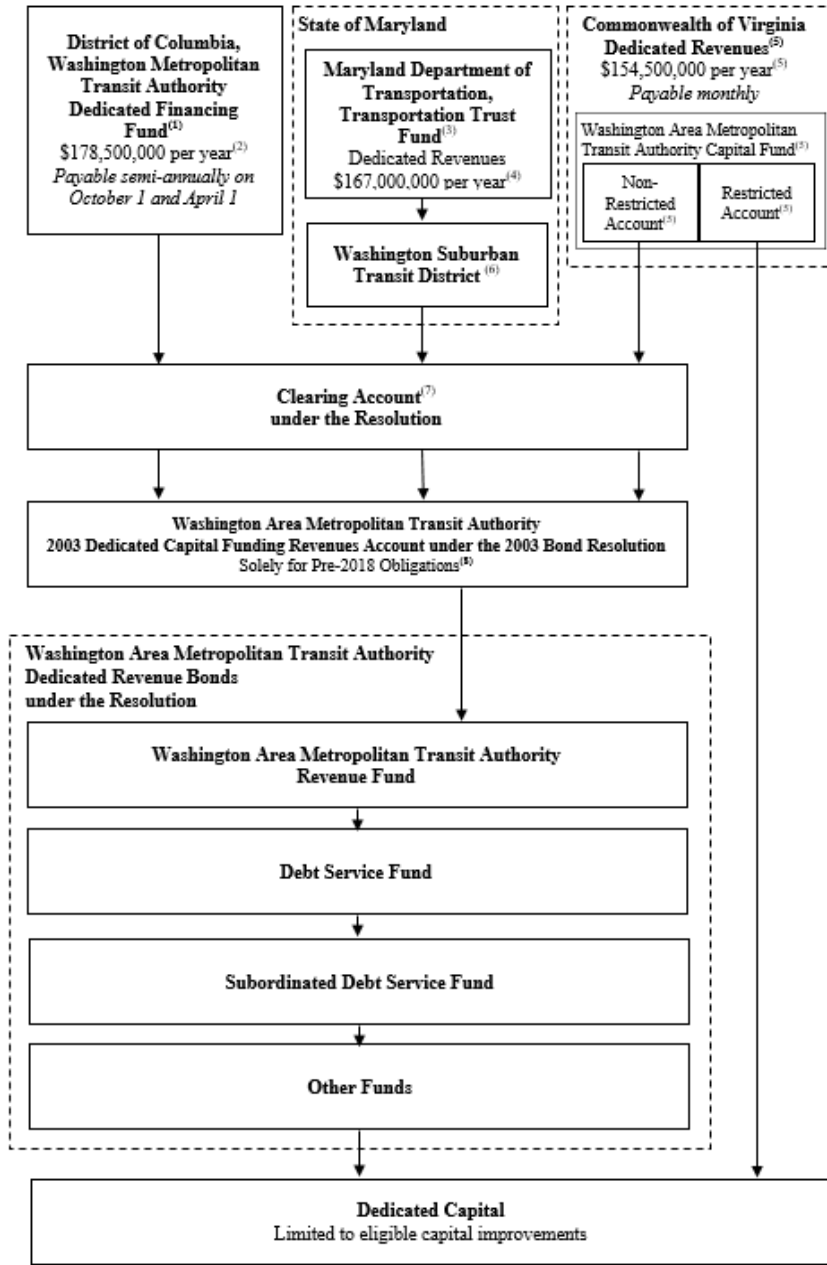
District of Columbia, Washington Metropolitan Transit Authority Dedicated Financing Fund$^{(1)}$
\$178,500,000 per year$^{(2)}$
*Payable semi-annually on October 1 and April 1*

State of Maryland

Maryland Department of Transportation, Transportation Trust Fund$^{(3)}$
Dedicated Revenues
\$167,000,000 per year$^{(4)}$

Washington Suburban Transit District $^{(6)}$

Commonwealth of Virginia Dedicated Revenues$^{(5)}$
\$154,500,000 per year$^{(5)}$
*Payable monthly*

Washington Area Metropolitan Transit Authority Capital Fund$^{(5)}$

Non-Restricted Account$^{(5)}$

Restricted Account$^{(5)}$

Clearing Account$^{(7)}$
under the Resolution

Washington Area Metropolitan Transit Authority
2003 Dedicated Capital Funding Revenues Account under the 2003 Bond Resolution
Solely for Pre-2018 Obligations$^{(8)}$

Washington Area Metropolitan Transit Authority
Dedicated Revenue Bonds
under the Resolution

Washington Area Metropolitan Transit Authority
Revenue Fund

Debt Service Fund

Subordinated Debt Service Fund

Other Funds

Dedicated Capital
Limited to eligible capital improvements